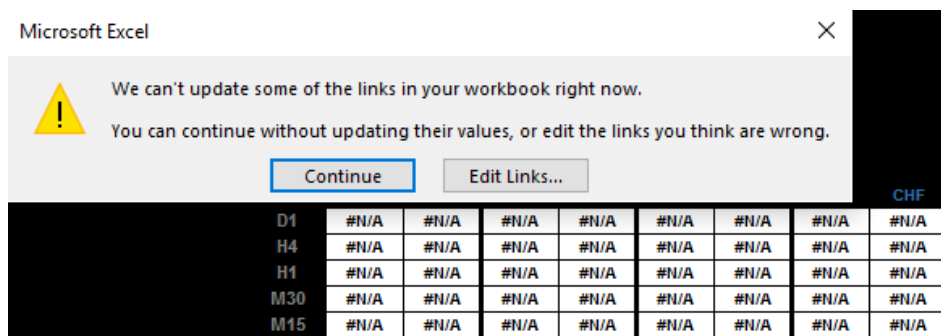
Microsoft Excel

We can't update some of the links in your workbook right now.

You can continue without updating their values, or edit the links you think are wrong.

Continue

Edit Links...

| | | | | | | | | CHF |
|---|---|---|---|---|---|---|---|---|
| D1 | #N/A | #N/A | #N/A | #N/A | #N/A | #N/A | #N/A | #N/A |
| H4 | #N/A | #N/A | #N/A | #N/A | #N/A | #N/A | #N/A | #N/A |
| H1 | #N/A | #N/A | #N/A | #N/A | #N/A | #N/A | #N/A | #N/A |
| M30 | #N/A | #N/A | #N/A | #N/A | #N/A | #N/A | #N/A | #N/A |
| M15 | #N/A | #N/A | #N/A | #N/A | #N/A | #N/A | #N/A | #N/A |